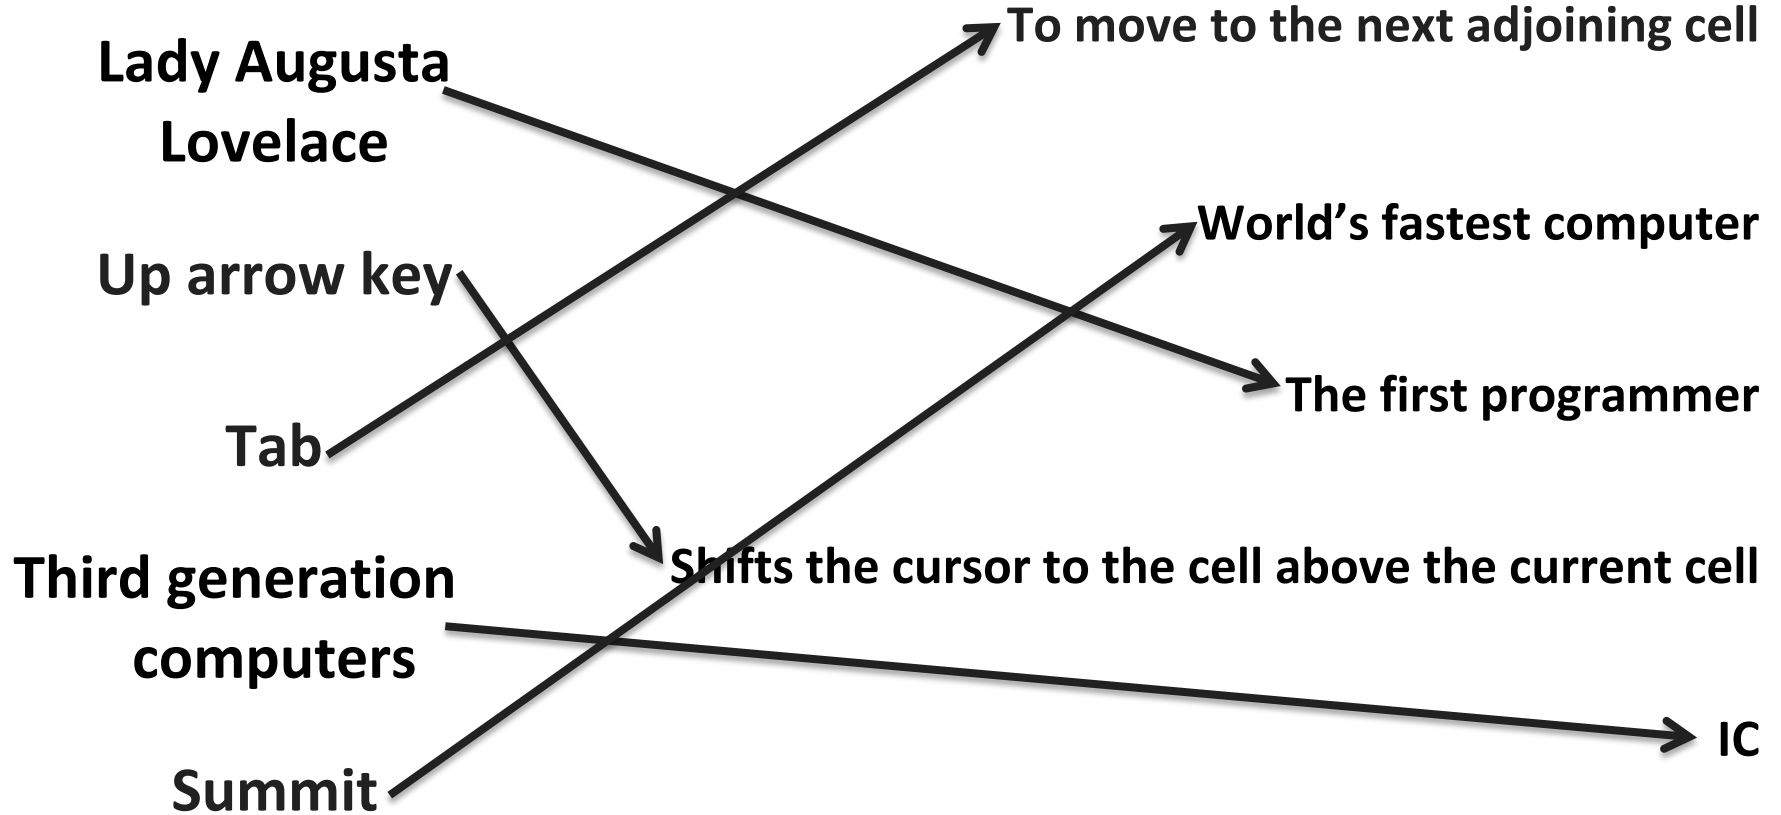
Lady Augusta Lovelace

Up arrow key

Tab

Third generation computers

Summit

To move to the next adjoining cell

World's fastest computer

The first programmer

Shifts the cursor to the cell above the current cell

IC